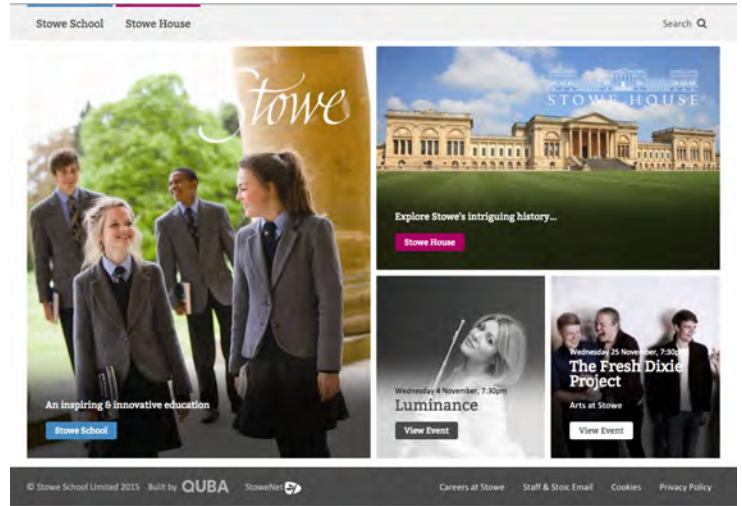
Stowe School Stowe House

Search

Stowe

An inspiring & innovative education

Stowe School

STOWE HOUSE

Explore Stowe's intriguing history...

Stowe House

Wednesday 4 November, 7:30pm

Luminance

View Event

Wednesday 25 November, 7:30pm

The Fresh Dixie Project

Arts at Stowe

View Event

© Stowe School Limited 2015 Built by QUBA StoweNet

Careers at Stowe Staff & Stoic Email Cookies Privacy Policy